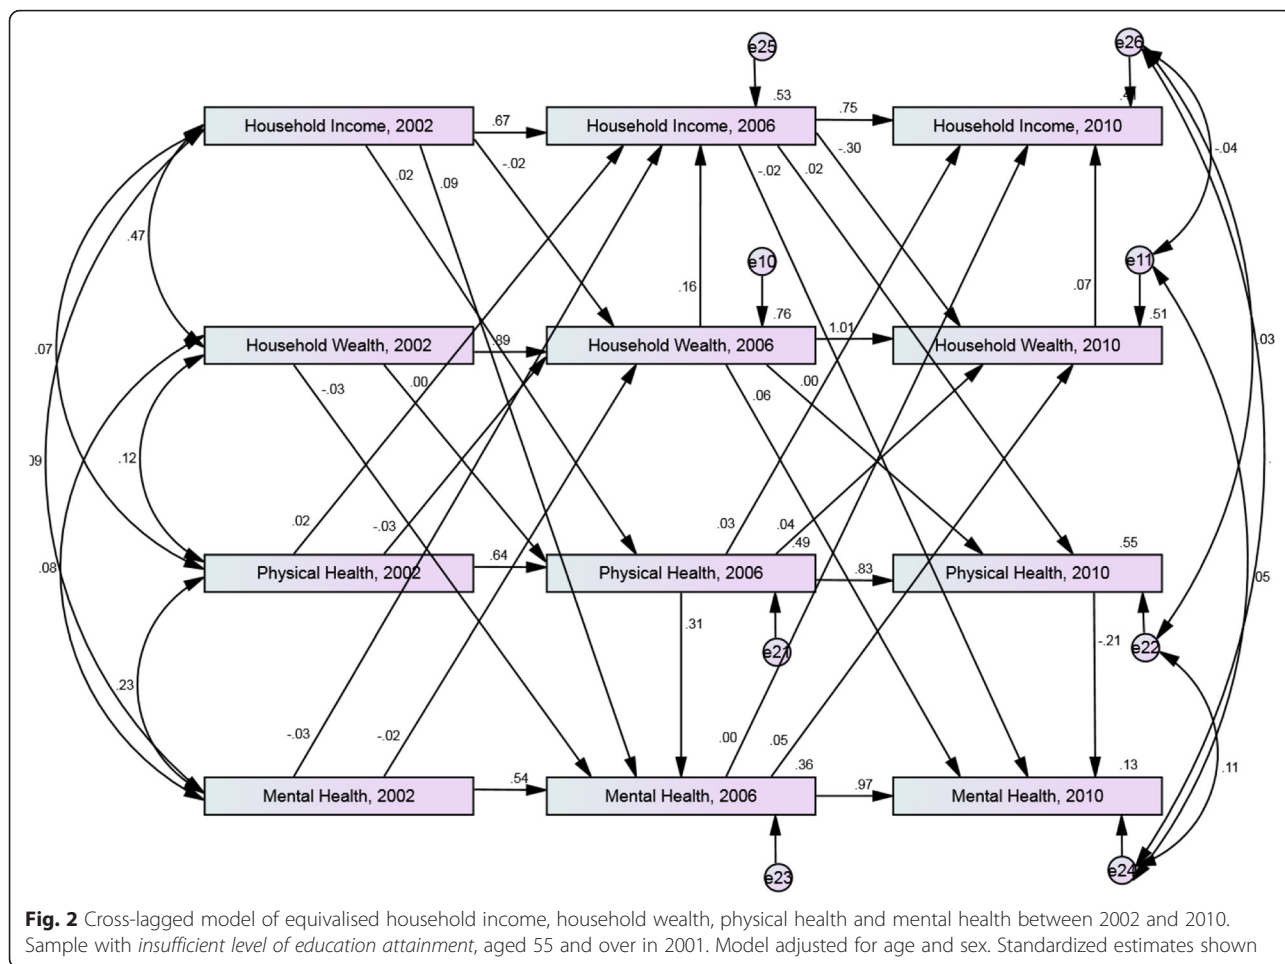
e25
e26
.53
.75
Household Income, 2002
.67
Household Income, 2006
Household Income, 2010
-.02
-.30
.02
.09
-.02
.02
-.04
.47
e10
e11
.16
.07
.76
.51
.07
.89
1.01
.03
Household Wealth, 2002
Household Wealth, 2006
Household Wealth, 2010
-.03
.00
.00
.06
)9
.12
.02
-.03
.03
.04
.49
.55
.08
.64
Physical Health, 2002
Physical Health, 2006
.83
Physical Health, 2010
.05
.31
e21
-.21
e22
.23
-.03
-.02
.00
.05
.36
.13
.11
Mental Health, 2002
.54
Mental Health, 2006
.97
Mental Health, 2010
e23
e24

**Fig. 2** Cross-lagged model of equivalised household income, household wealth, physical health and mental health between 2002 and 2010. Sample with *insufficient level of education attainment*, aged 55 and over in 2001. Model adjusted for age and sex. Standardized estimates shown